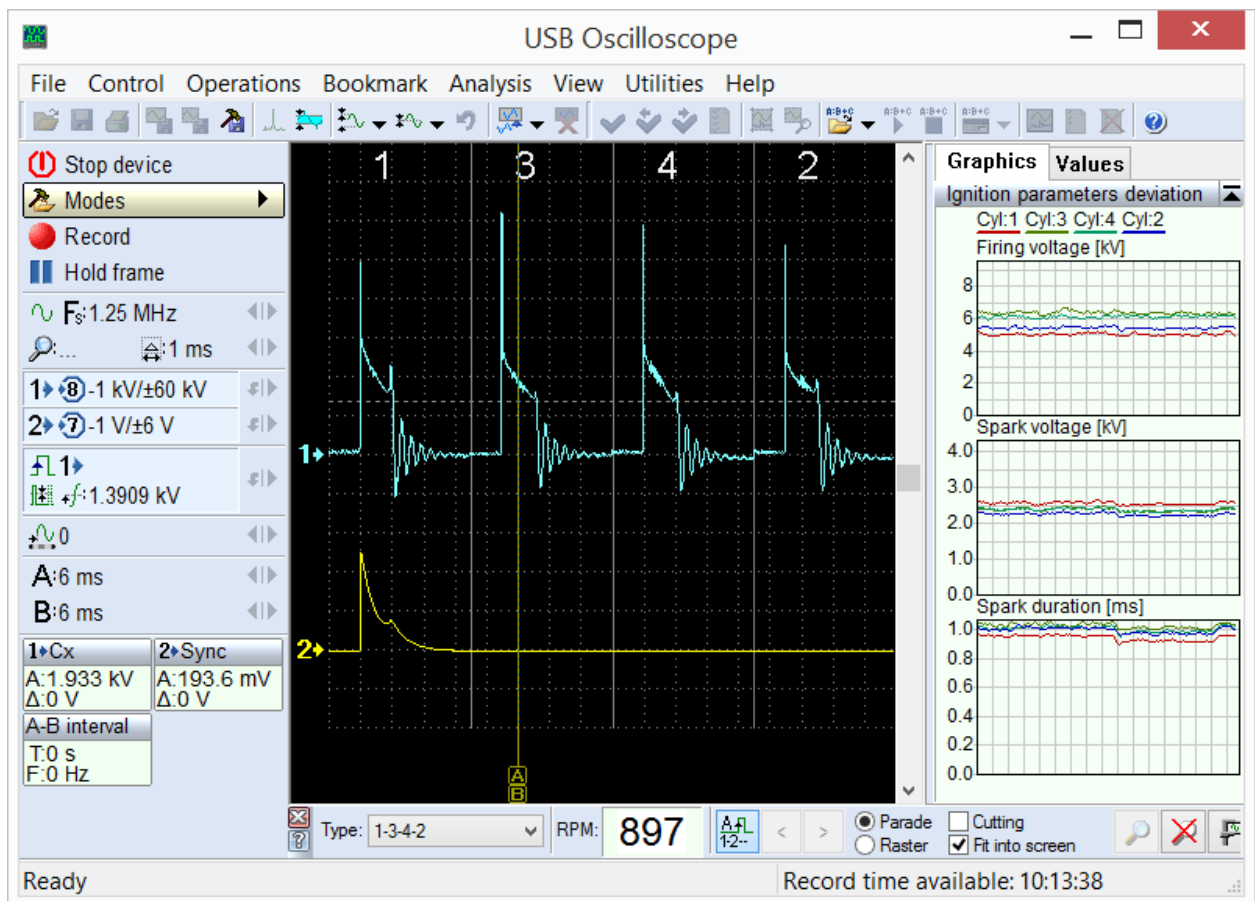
USB Oscilloscope

File Control Operations Bookmark Analysis View Utilities Help

Stop device
Modes
Record
Hold frame
$F_S$:1.25 MHz
... 1 ms
1 8 -1 kV/±60 kV
2 7 -1 V/±6 V
1
1.3909 kV
0
A:6 ms
B:6 ms
1 Cx
A:1.933 kV
Δ:0 V
2 Sync
A:193.6 mV
Δ:0 V
A-B interval
T:0 s
F:0 Hz

1 3 4 2
1
2
A
B

Graphics Values
Ignition parameters deviation
Cyl:1 Cyl:3 Cyl:4 Cyl:2
Firing voltage [kV]
8
6
4
2
0
Spark voltage [kV]
4.0
3.0
2.0
1.0
0.0
Spark duration [ms]
1.0
0.8
0.6
0.4
0.2
0.0

Type: 1-3-4-2
RPM: 897
1-2--
Parade
Raster
Cutting
Fit into screen

Ready
Record time available: 10:13:38